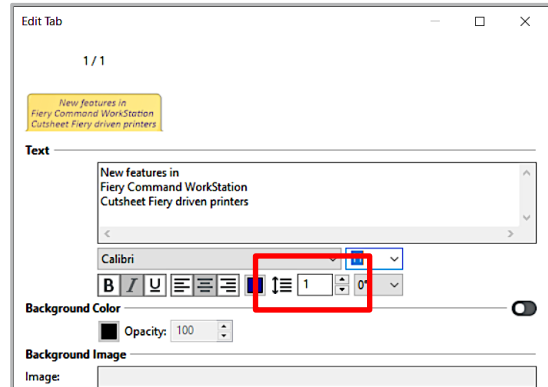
Edit Tab

1 / 1

New features in
Fiery Command WorkStation
Cutsheet Fiery driven printers

Text

New features in
Fiery Command WorkStation
Cutsheet Fiery driven printers

Calibri

B I U

1

0°

Background Color

Opacity: 100

Background Image

Image: